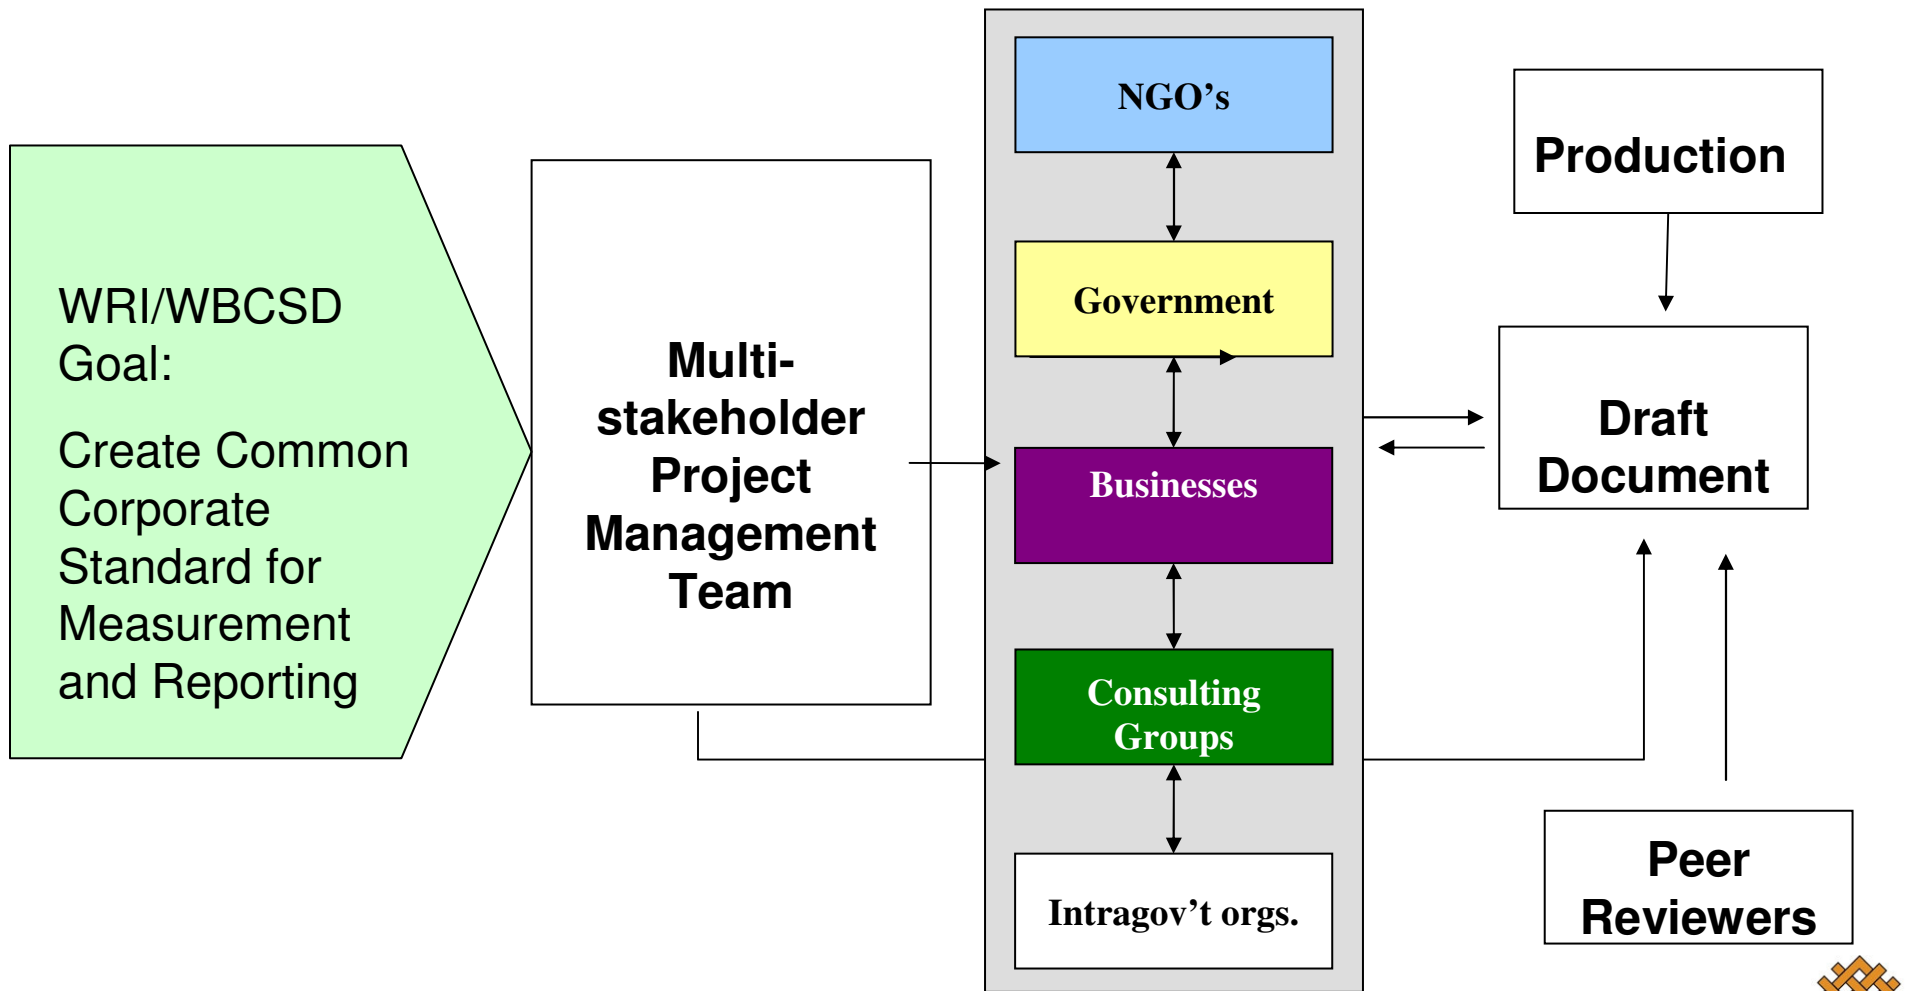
WRI/WBCSD Goal:

Create Common Corporate Standard for Measurement and Reporting

Multi-stakeholder Project Management Team

NGO's

Government

Businesses

Consulting Groups

Intragov't orgs.

Production

Draft Document

Peer Reviewers